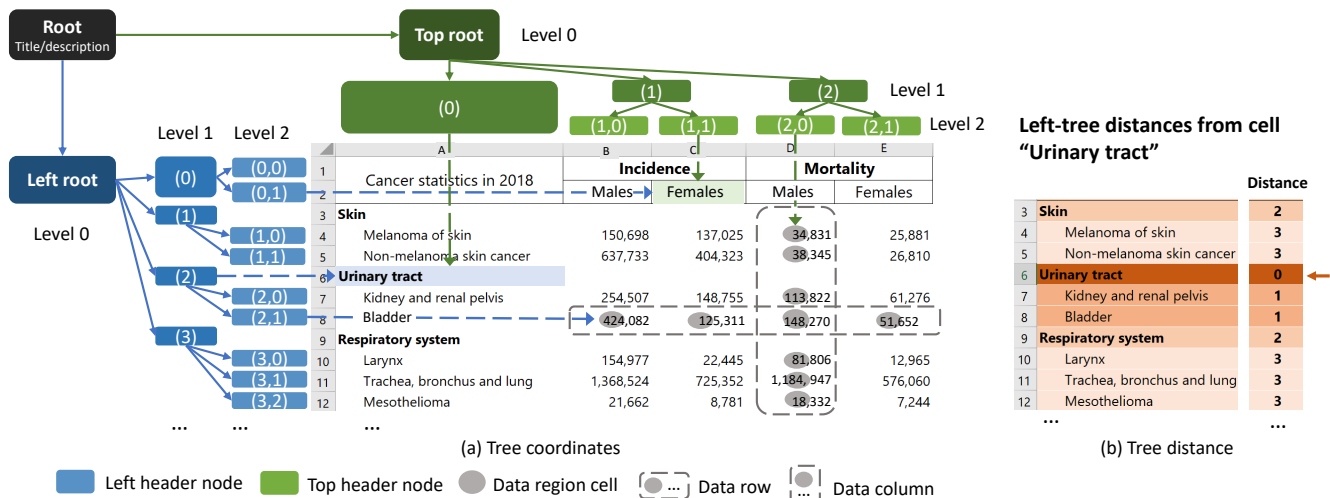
Root
Title/description

Top root

Level 0

(0)

(1)

(2)

Level 1

(1,0) (1,1) (2,0) (2,1)

Level 2

Level 1 Level 2

Left root

Level 0

(0) (0,0) (0,1)
(1) (1,0) (1,1)
(2) (2,0) (2,1)
(3) (3,0) (3,1) (3,2)
... ...

| | A | B | C | D | E |
|---|---|---|---|---|---|
| 1 | Cancer statistics in 2018 | Incidence | | Mortality | |
| 2 | | Males | Females | Males | Females |
| 3 | Skin | | | | |
| 4 | Melanoma of skin | 150,698 | 137,025 | 34,831 | 25,881 |
| 5 | Non-melanoma skin cancer | 637,733 | 404,323 | 38,345 | 26,810 |
| 6 | Urinary tract | | | | |
| 7 | Kidney and renal pelvis | 254,507 | 148,755 | 113,822 | 61,276 |
| 8 | Bladder | 424,082 | 125,311 | 148,270 | 51,652 |
| 9 | Respiratory system | | | | |
| 10 | Larynx | 154,977 | 22,445 | 81,806 | 12,965 |
| 11 | Trachea, bronchus and lung | 1,368,524 | 725,352 | 1,184,947 | 576,060 |
| 12 | Mesothelioma | 21,662 | 8,781 | 18,332 | 7,244 |
| | ... | | | | |

(a) Tree coordinates

Left-tree distances from cell "Urinary tract"

| | | Distance |
|---|---|---|
| 3 | Skin | 2 |
| 4 | Melanoma of skin | 3 |
| 5 | Non-melanoma skin cancer | 3 |
| 6 | Urinary tract | 0 |
| 7 | Kidney and renal pelvis | 1 |
| 8 | Bladder | 1 |
| 9 | Respiratory system | 2 |
| 10 | Larynx | 3 |
| 11 | Trachea, bronchus and lung | 3 |
| 12 | Mesothelioma | 3 |
| | ... | ... |

(b) Tree distance

Left header node Top header node Data region cell ... Data row ... Data column